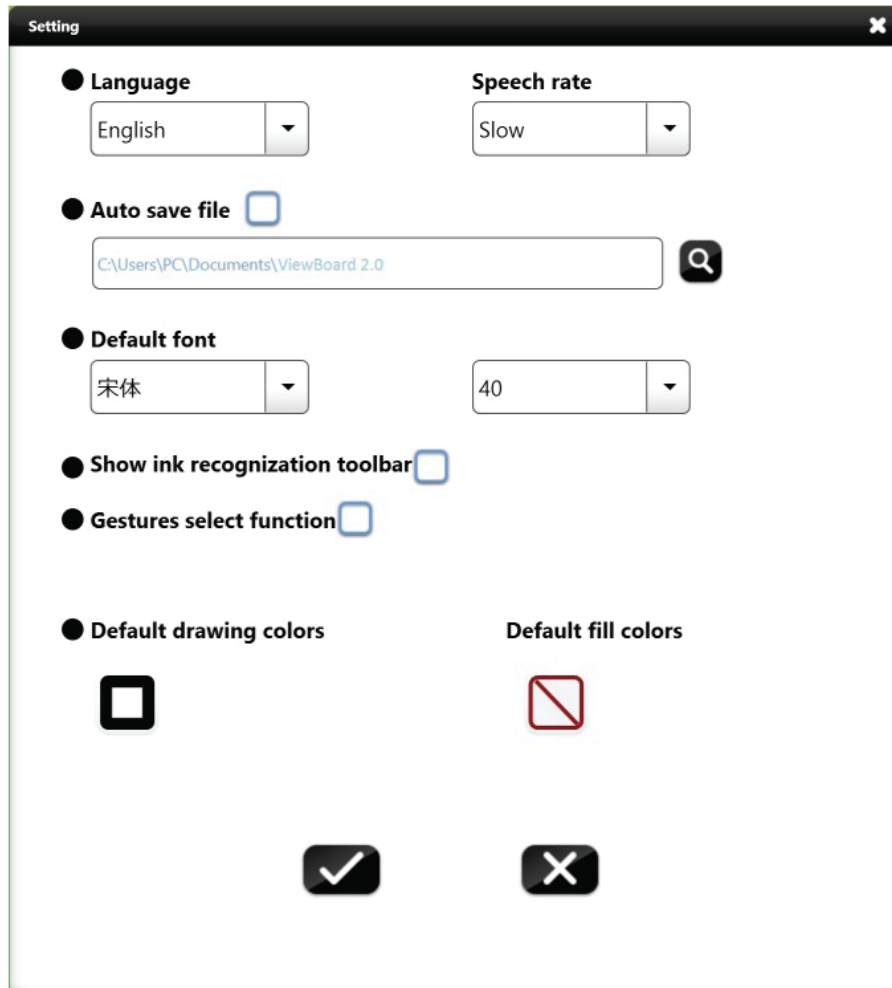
Setting

Language

English

Speech rate

Slow

Auto save file

C:\Users\PC\Documents\ViewBoard 2.0

Default font

宋体

40

Show ink recognization toolbar

Gestures select function

Default drawing colors

Default fill colors